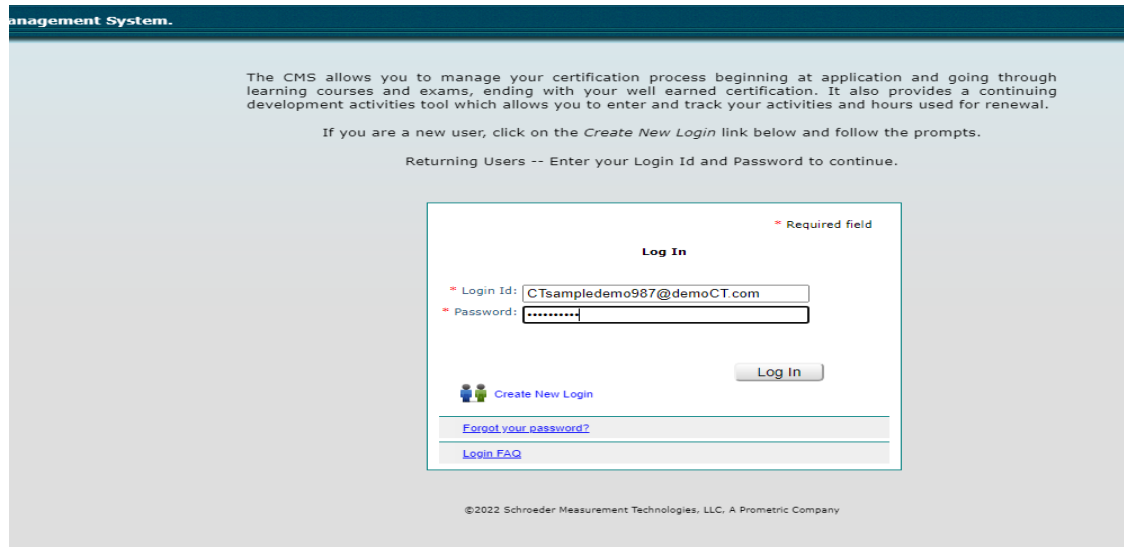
anagement System.

The CMS allows you to manage your certification process beginning at application and going through learning courses and exams, ending with your well earned certification. It also provides a continuing development activities tool which allows you to enter and track your activities and hours used for renewal.

If you are a new user, click on the *Create New Login* link below and follow the prompts.

Returning Users -- Enter your Login Id and Password to continue.

* Required field

Log In

* Login Id: CTsampledemo987@demoCT.com
* Password: ••••••••••

Log In

Create New Login

Forgot your password?

Login FAQ

©2022 Schroeder Measurement Technologies, LLC, A Prometric Company